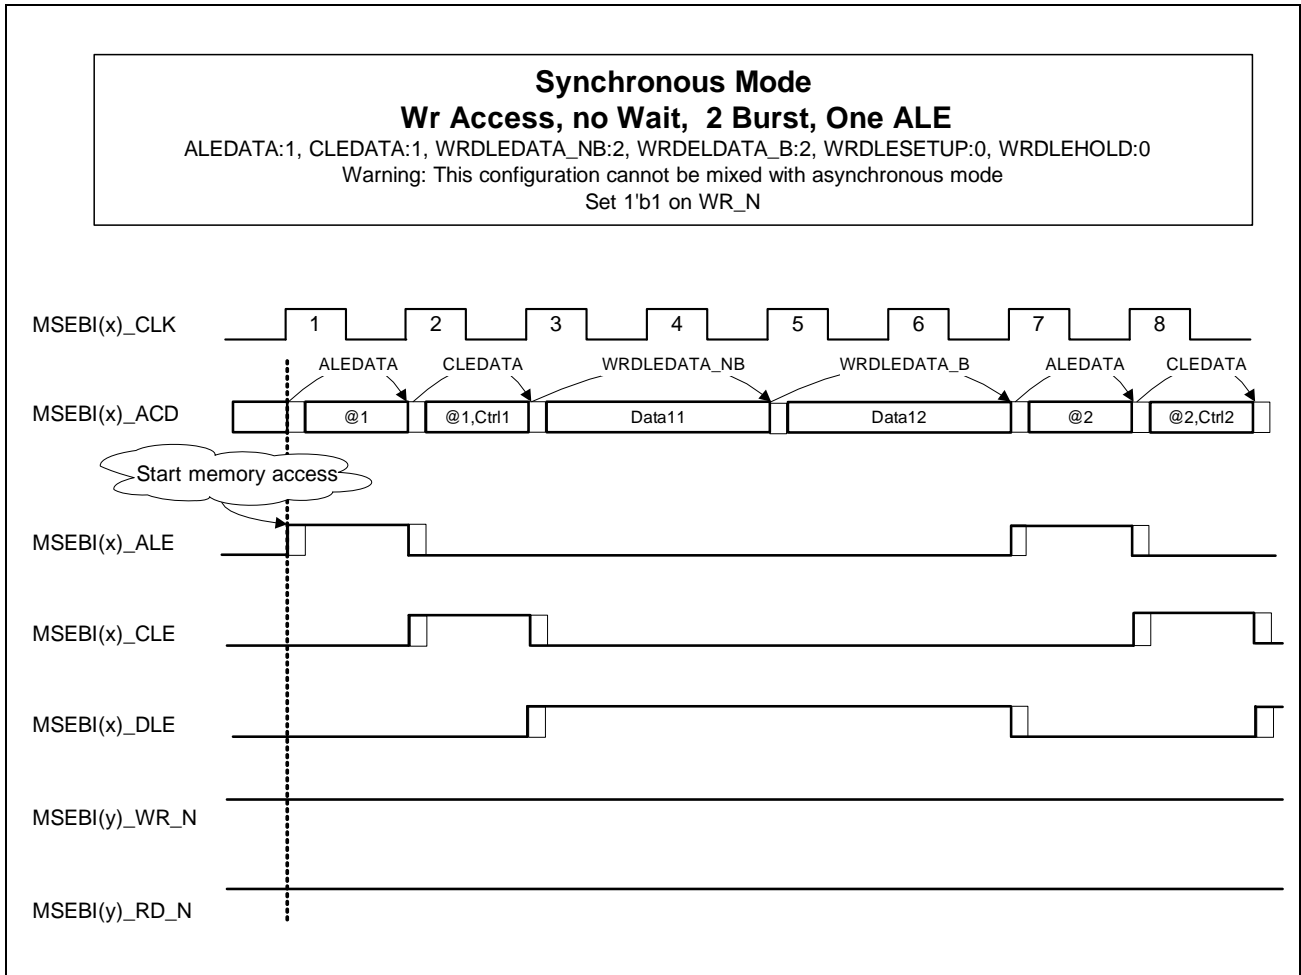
**Synchronous Mode**
**Wr Access, no Wait, 2 Burst, One ALE**
ALEDATA:1, CLEDATA:1, WRDLEDATA_NB:2, WRDELDATA_B:2, WRDLESETUP:0, WRDLEHOLD:0
Warning: This configuration cannot be mixed with asynchronous mode
Set 1'b1 on WR_N

MSEBI(x)_CLK
1 2 3 4 5 6 7 8

ALEDATA CLEDATA WRDLEDATA_NB WRDLEDATA_B ALEDATA CLEDATA

MSEBI(x)_ACD
@1 @1,Ctrl1 Data11 Data12 @2 @2,Ctrl2

Start memory access

MSEBI(x)_ALE

MSEBI(x)_CLE

MSEBI(x)_DLE

MSEBI(y)_WR_N

MSEBI(y)_RD_N